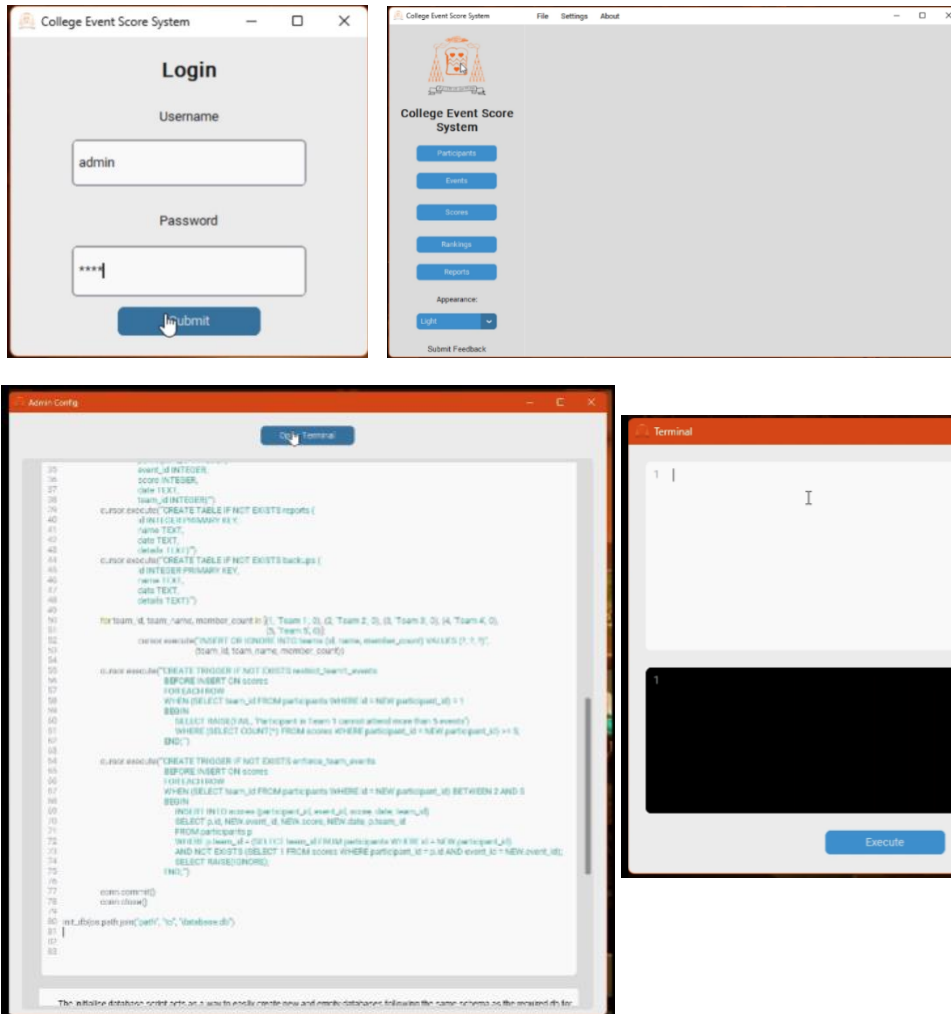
College Event Score System

Login

Username

admin

Password

****

Submit

College Event Score System

File Settings About

College Event Score System

Participants

Events

Scores

Rankings

Reports

Appearance:

Light

Submit Feedback

Admin Config

Open Terminal

35 event_id INTEGER,
36 score INTEGER,
37 date TEXT,
38 team_id INTEGER)''')
39 cursor.execute('''CREATE TABLE IF NOT EXISTS reports (
40 id INTEGER PRIMARY KEY,
41 name TEXT,
42 date TEXT,
43 details TEXT)''')
44 cursor.execute('''CREATE TABLE IF NOT EXISTS backups (
45 id INTEGER PRIMARY KEY,
46 name TEXT,
47 date TEXT,
48 details TEXT)''')
49
50 for team_id, team_name, member_count in [(1, 'Team 1', 0), (2, 'Team 2', 0), (3, 'Team 3', 0), (4, 'Team 4', 0),
51 (5, 'Team 5', 0)]:
52 cursor.execute("INSERT OR IGNORE INTO teams (id, name, member_count) VALUES (?, ?, ?)",
53 (team_id, team_name, member_count))
54
55 cursor.execute('''CREATE TRIGGER IF NOT EXISTS restrict_team1_events
56 BEFORE INSERT ON scores
57 FOR EACH ROW
58 WHEN (SELECT team_id FROM participants WHERE id = NEW.participant_id) = 1
59 BEGIN
60 SELECT RAISE(FAIL, 'Participant in Team 1 cannot attend more than 5 events')
61 WHERE (SELECT COUNT(*) FROM scores WHERE participant_id = NEW.participant_id) >= 5;
62 END;''')
63
64 cursor.execute('''CREATE TRIGGER IF NOT EXISTS enforce_team_events
65 BEFORE INSERT ON scores
66 FOR EACH ROW
67 WHEN (SELECT team_id FROM participants WHERE id = NEW.participant_id) BETWEEN 2 AND 5
68 BEGIN
69 INSERT INTO scores (participant_id, event_id, score, date, team_id)
70 SELECT p.id, NEW.event_id, NEW.score, NEW.date, p.team_id
71 FROM participants p
72 WHERE p.team_id = (SELECT team_id FROM participants WHERE id = NEW.participant_id)
73 AND NOT EXISTS (SELECT 1 FROM scores WHERE participant_id = p.id AND event_id = NEW.event_id);
74 SELECT RAISE(IGNORE);
75 END;''')
76
77 conn.commit()
78 conn.close()
79
80 init_db(os.path.join('path', 'to', 'database.db'))
81
82
83

The initialise database script acts as a way to easily create new and empty databases following the same schema as the required db for

Terminal

1

1

Execute